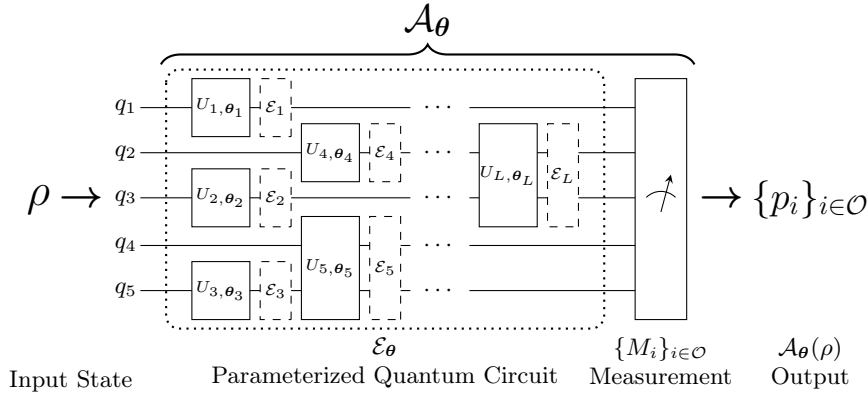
$\mathcal{A}_{\boldsymbol{\theta}}$

$q_1$
$q_2$
$q_3$
$q_4$
$q_5$

$\rho \rightarrow$

$U_{1,\boldsymbol{\theta}_1}$ $\mathcal{E}_1$
$U_{4,\boldsymbol{\theta}_4}$ $\mathcal{E}_4$
$U_{2,\boldsymbol{\theta}_2}$ $\mathcal{E}_2$
$U_{5,\boldsymbol{\theta}_5}$ $\mathcal{E}_5$
$U_{3,\boldsymbol{\theta}_3}$ $\mathcal{E}_3$
$U_{L,\boldsymbol{\theta}_L}$ $\mathcal{E}_L$

$\cdots$ $\cdots$ $\cdots$ $\cdots$ $\cdots$

$\rightarrow \{p_i\}_{i\in\mathcal{O}}$

$\mathcal{E}_{\boldsymbol{\theta}}$ $\{M_i\}_{i\in\mathcal{O}}$ $\mathcal{A}_{\boldsymbol{\theta}}(\rho)$

Input State Parameterized Quantum Circuit Measurement Output